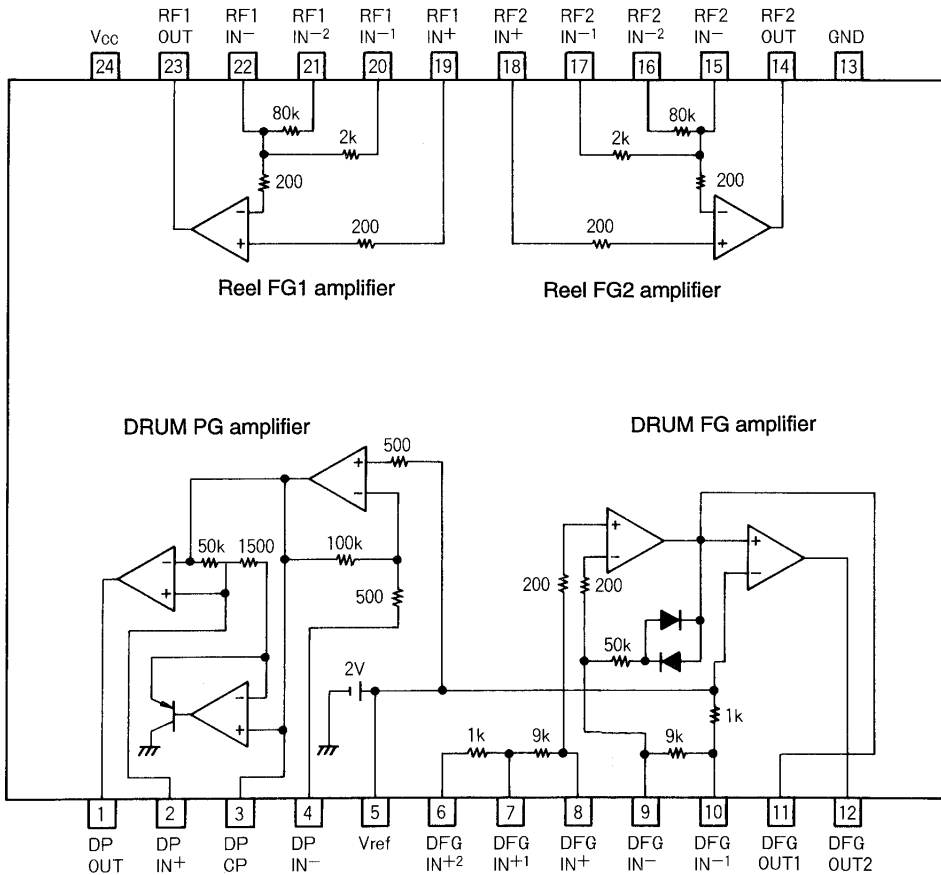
Vcc
24
RF1 OUT
23
RF1 IN−
22
RF1 IN−2
21
RF1 IN−1
20
RF1 IN+
19
RF2 IN+
18
RF2 IN−1
17
RF2 IN−2
16
RF2 IN−
15
RF2 OUT
14
GND
13

80k
2k
200
200
80k
2k
200
200

Reel FG1 amplifier
Reel FG2 amplifier

DRUM PG amplifier
DRUM FG amplifier

500
50k
1500
100k
500
2V
200
200
50k
1k
1k
9k
9k

1
DP OUT
2
DP IN+
3
DP CP
4
DP IN−
5
Vref
6
DFG IN+2
7
DFG IN+1
8
DFG IN+
9
DFG IN−
10
DFG IN−1
11
DFG OUT1
12
DFG OUT2